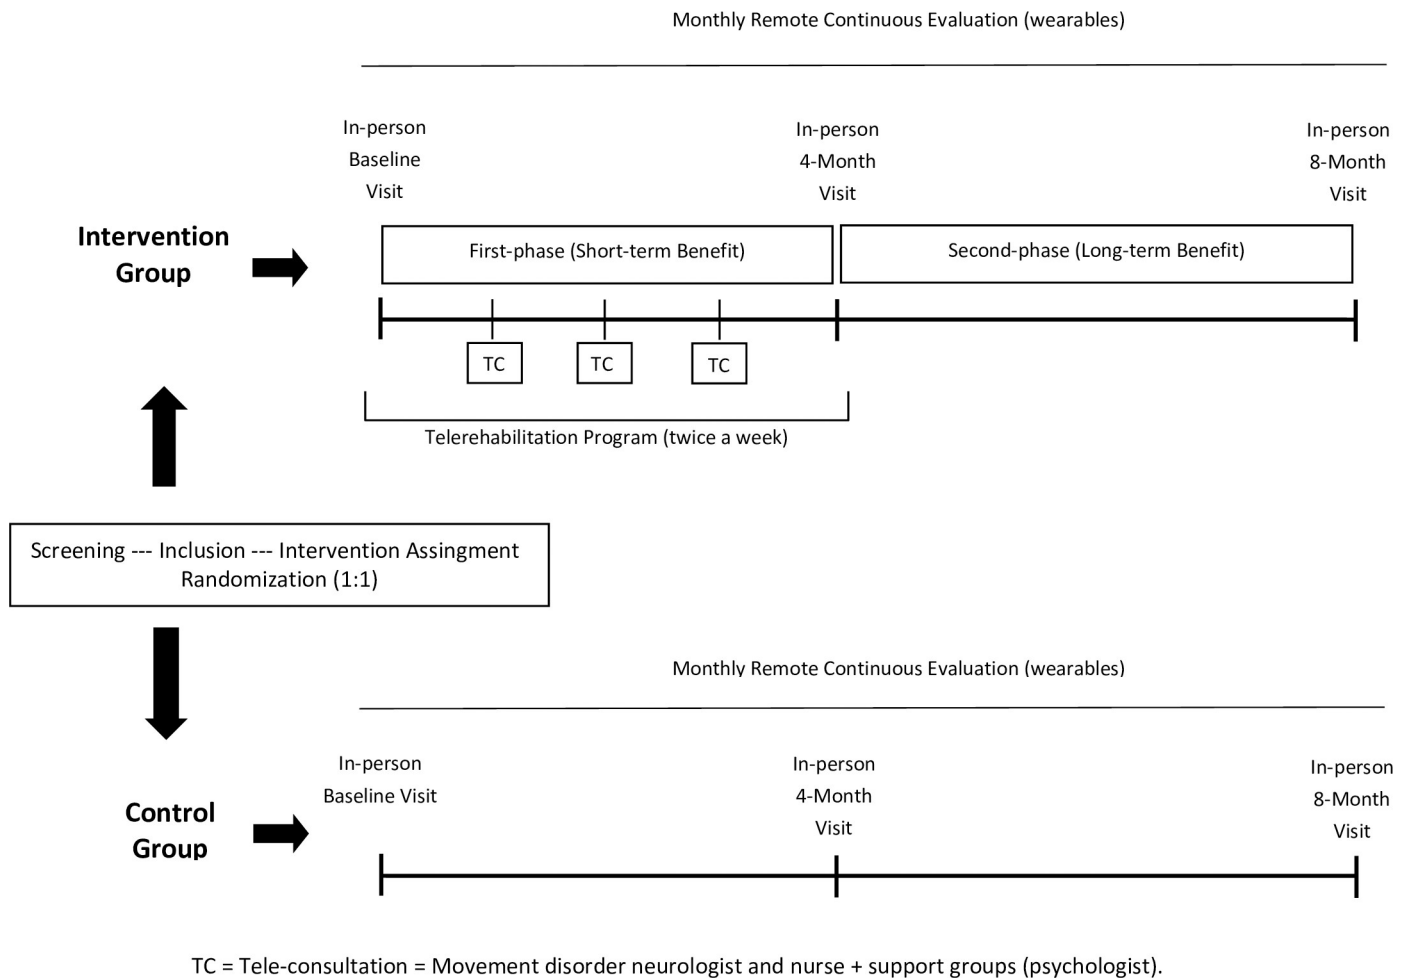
Monthly Remote Continuous Evaluation (wearables)

In-person Baseline Visit

In-person 4-Month Visit

In-person 8-Month Visit

Intervention Group

First-phase (Short-term Benefit)

Second-phase (Long-term Benefit)

TC

TC

TC

Telerehabilitation Program (twice a week)

Screening --- Inclusion --- Intervention Assingment Randomization (1:1)

Monthly Remote Continuous Evaluation (wearables)

In-person Baseline Visit

In-person 4-Month Visit

In-person 8-Month Visit

Control Group

TC = Tele-consultation = Movement disorder neurologist and nurse + support groups (psychologist).